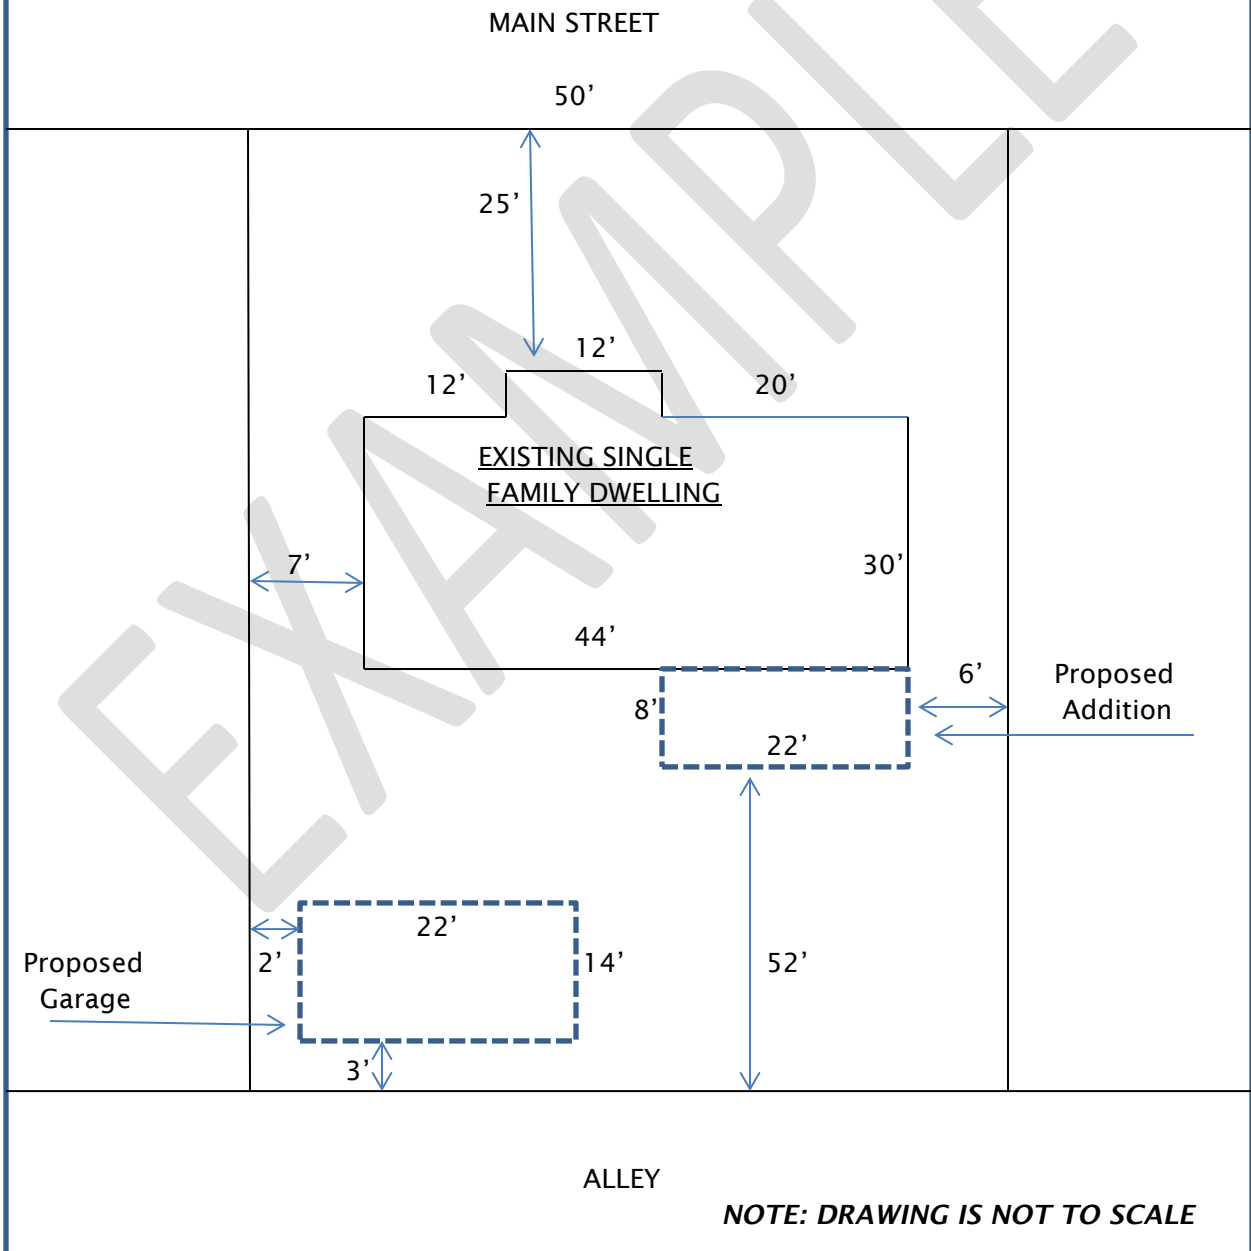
MAIN STREET

50’

25’

12’

12’

20’

EXISTING SINGLE FAMILY DWELLING

7’

30’

44’

6’

Proposed Addition

8’

22’

22’

Proposed Garage

2’

14’

52’

3’

EXAMPLE

ALLEY

NOTE: DRAWING IS NOT TO SCALE